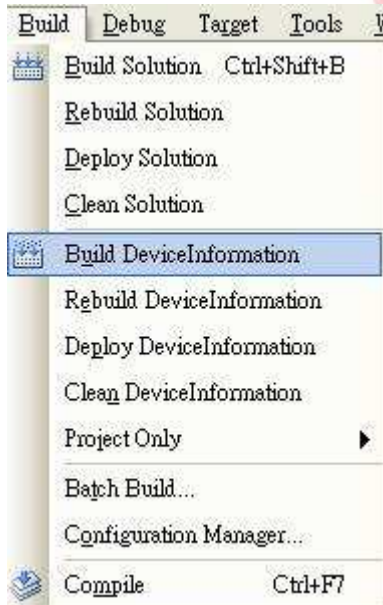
Build Debug Target Tools

Build Solution Ctrl+Shift+B
Rebuild Solution
Deploy Solution
Clean Solution
Build DeviceInformation
Rebuild DeviceInformation
Deploy DeviceInformation
Clean DeviceInformation
Project Only
Batch Build...
Configuration Manager...
Compile Ctrl+F7